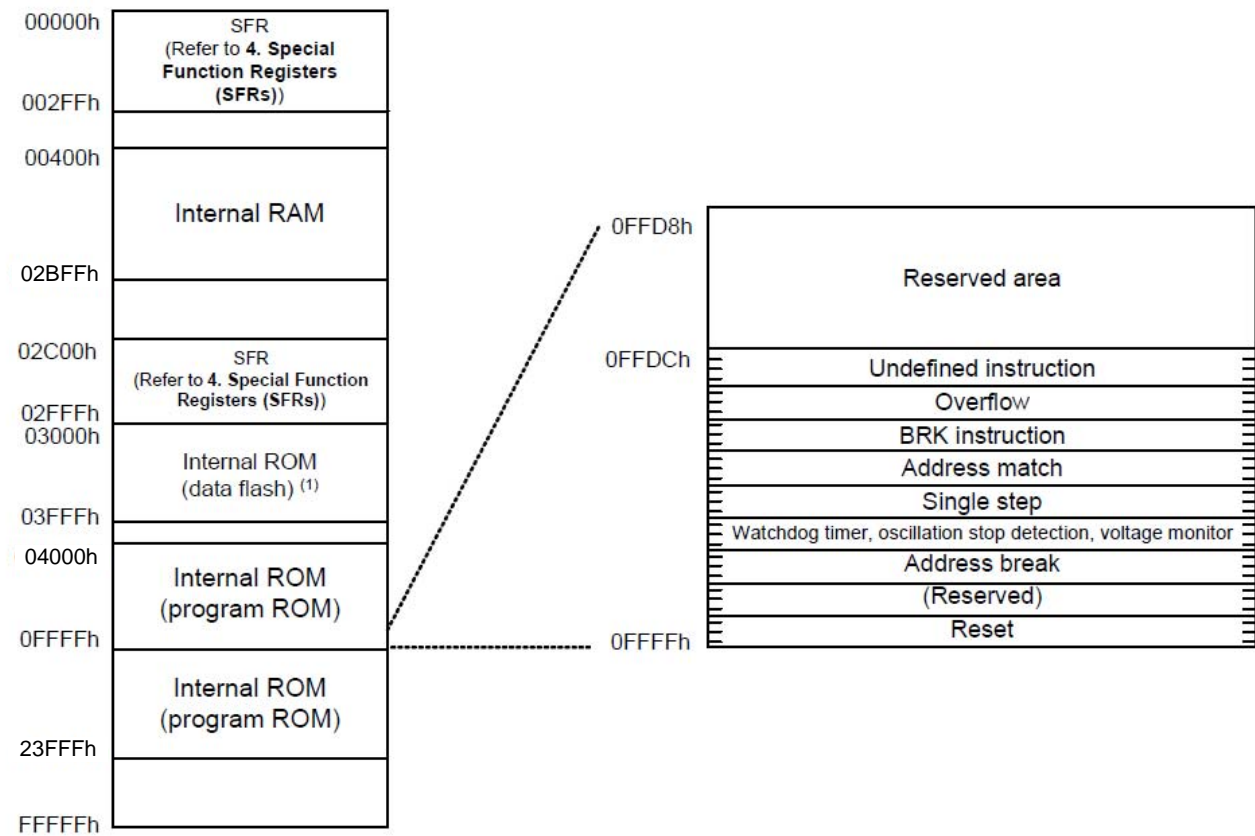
00000h
SFR
(Refer to **4. Special Function Registers (SFRs)**)
002FFh
00400h
Internal RAM
02BFFh
02C00h
SFR
(Refer to **4. Special Function Registers (SFRs)**)
02FFFh
03000h
Internal ROM
(data flash) $^{(1)}$
03FFFh
04000h
Internal ROM
(program ROM)
0FFFFh
Internal ROM
(program ROM)
23FFFh
FFFFFh

0FFD8h
Reserved area
0FFDCh
Undefined instruction
Overflow
BRK instruction
Address match
Single step
Watchdog timer, oscillation stop detection, voltage monitor
Address break
(Reserved)
Reset
0FFFFh